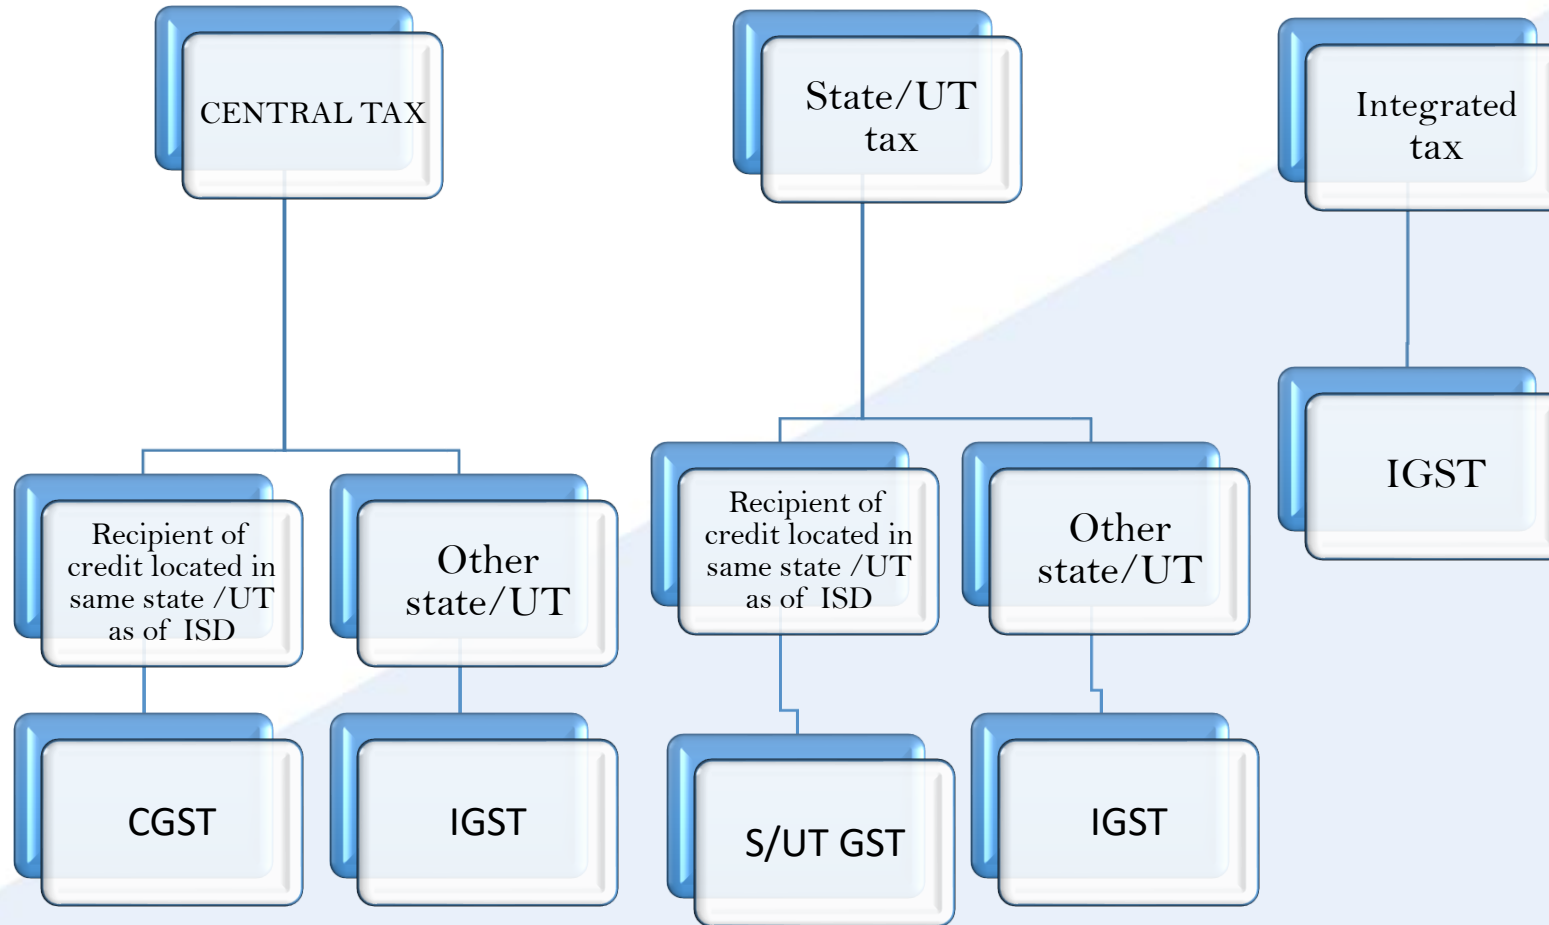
CENTRAL TAX

Recipient of credit located in same state /UT as of ISD

Other state/UT

CGST

IGST

State/UT tax

Recipient of credit located in same state /UT as of ISD

Other state/UT

S/UT GST

IGST

Integrated tax

IGST